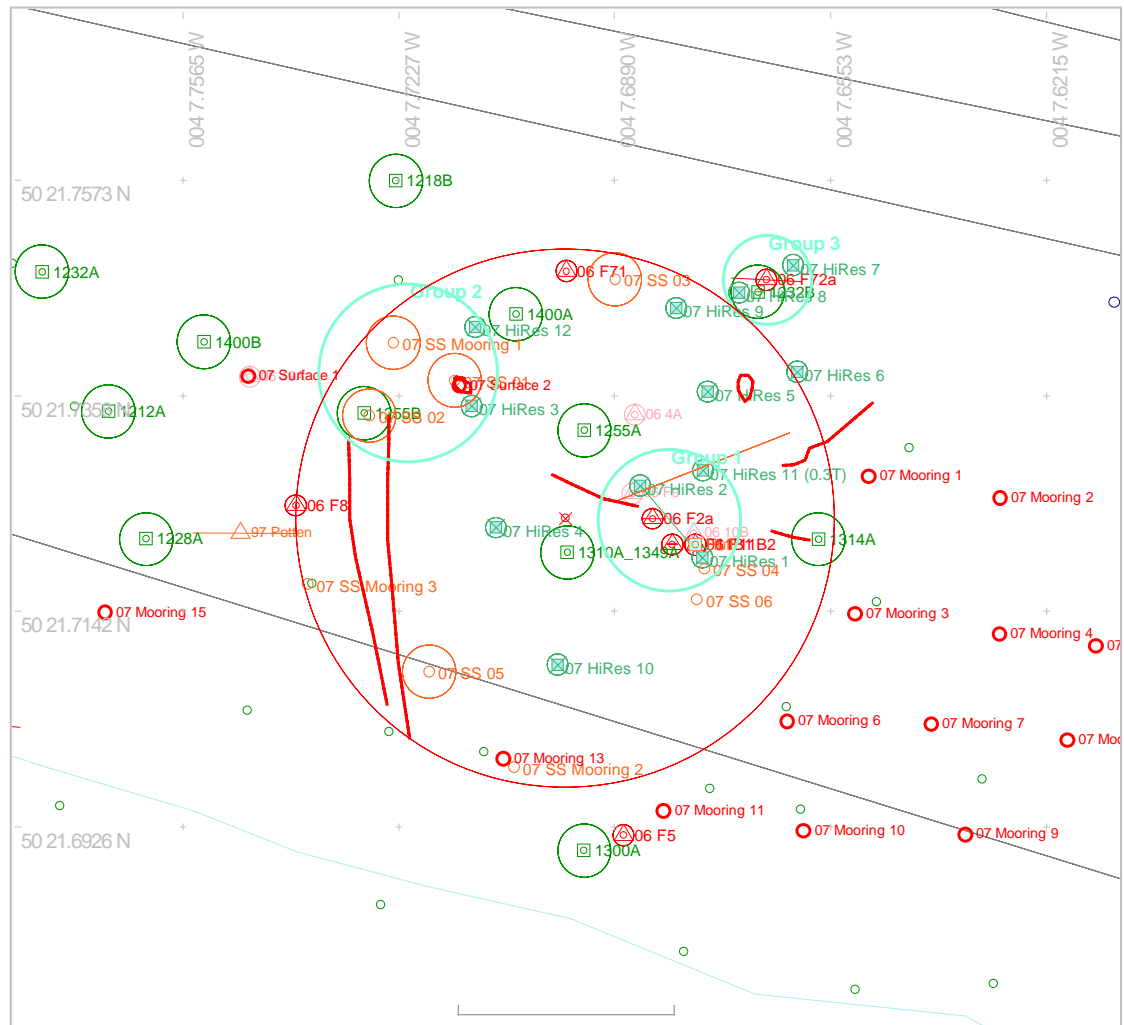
004 7.7565 W
004 7.7227 W
004 7.6890 W
004 7.6553 W
004 7.6215 W

50 21.7573 N
1218B
Group 3
07 HiRes 7
1232A
06 F71
07 SS 03
06 F72a
Group 2
1232B
07 HiRes 8
07 HiRes 9
1400A
07 HiRes 12
1400B
07 SS Mooring 1
07 Surface 1
07 Surface 2
07 SS 01
07 HiRes 6
50 21.7358 N
1212A
1255B
07 SS 02
07 HiRes 3
07 HiRes 5
06 4A
1255A
Group 1
07 HiRes 11 (0.3T)
07 Mooring 1
07 Mooring 2
07 HiRes 2
06 F8
06 F2a
06 10B
1228A
97 Potten
07 HiRes 4
1310A_1349A
06 F11B2
1314A
07 HiRes 1
07 SS 04
07 SS Mooring 3
07 SS 06
07 Mooring 15
07 Mooring 3
50 21.7142 N
07 Mooring 4
07 SS 05
07 HiRes 10
07 Mooring 6
07 Mooring 7
07 Mo
07 Mooring 13
07 SS Mooring 2
07 Mooring 11
07 Mooring 10
07 Mooring 9
50 21.6926 N
06 F5
1300A